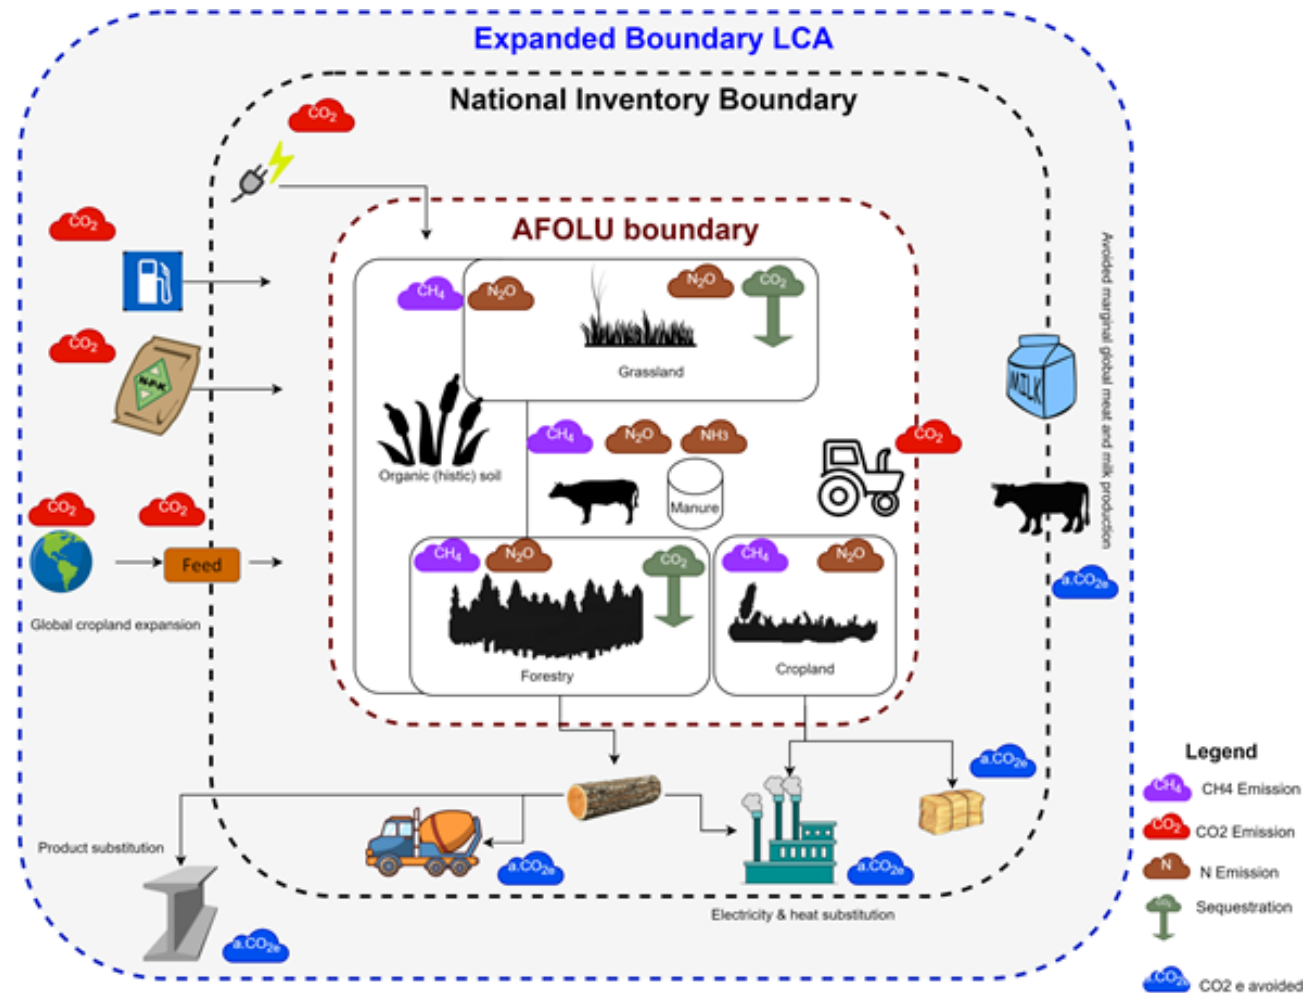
Expanded Boundary LCA

National Inventory Boundary

$CO_2$

AFOLU boundary

$CO_2$

$CO_2$

NPK

$CH_4$

$N_2O$

$N_2O$

$CO_2$

Grassland

Organic (histic) soil

$CH_4$

$N_2O$

NH3

$CO_2$

Manure

$CO_2$

$CO_2$

Feed

Global cropland expansion

$CH_4$

$N_2O$

$CO_2$

$CH_4$

$N_2O$

Forestry

Cropland

Avoided marginal global meat and milk production

MILK

a.$CO_{2e}$

a.$CO_{2e}$

Product substitution

a.$CO_{2e}$

a.$CO_{2e}$

a.$CO_{2e}$

Electricity & heat substitution

Legend

$CH_4$ CH4 Emission

$CO_2$ CO2 Emission

N N Emission

Sequestration

$CO_2$ CO2 e avoided